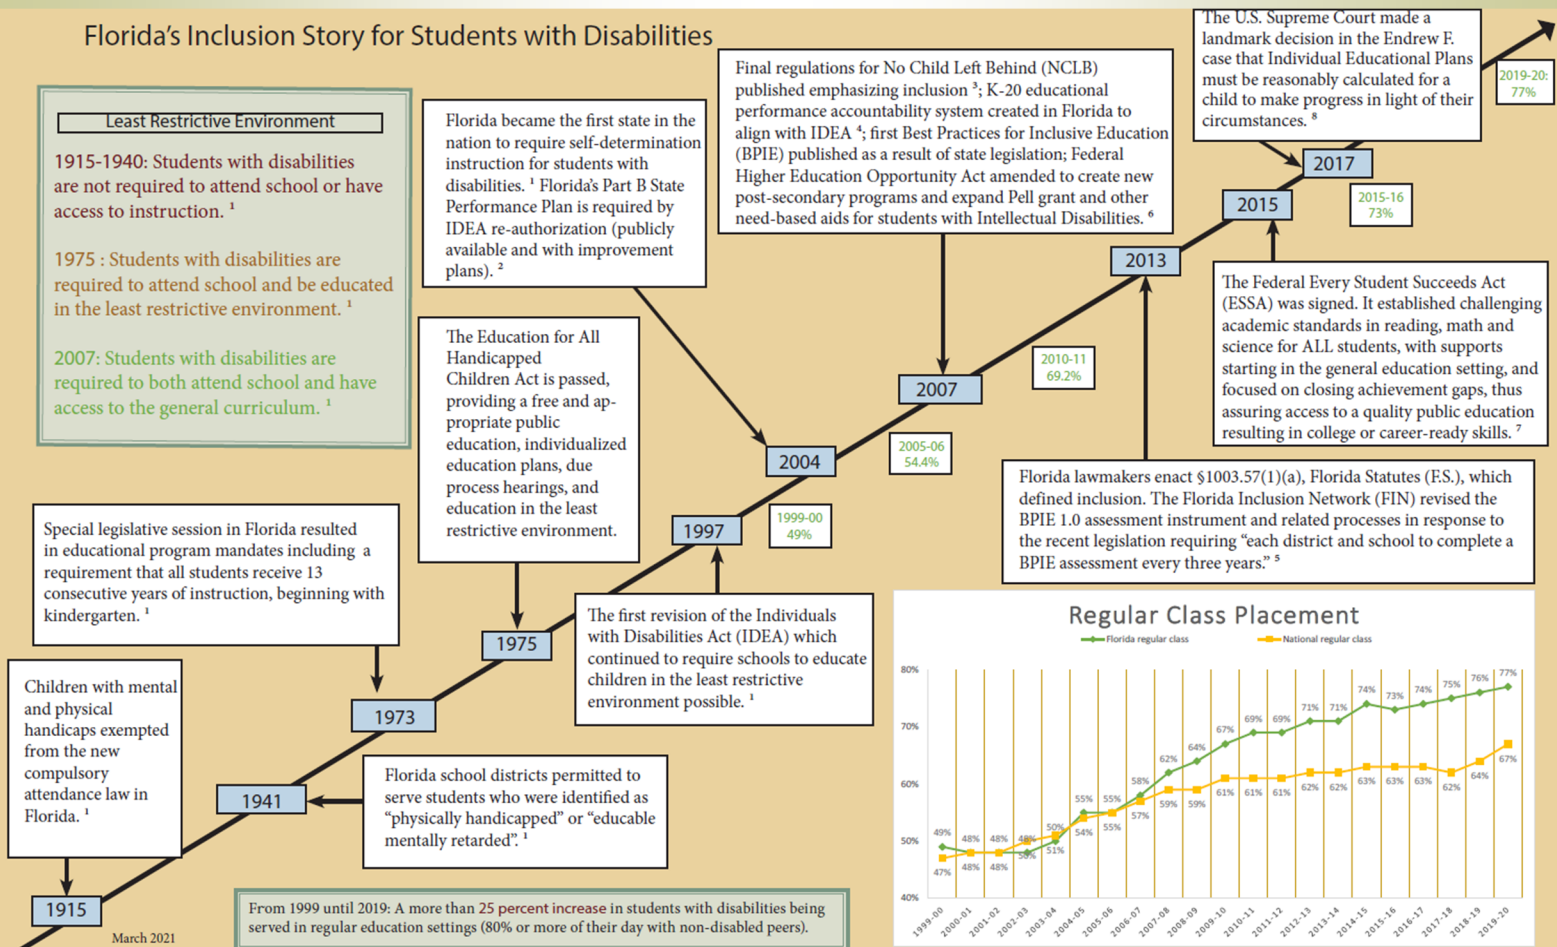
Florida's Inclusion Story for Students with Disabilities

Least Restrictive Environment

1915-1940: Students with disabilities are not required to attend school or have access to instruction. ¹

1975 : Students with disabilities are required to attend school and be educated in the least restrictive environment. ¹

2007: Students with disabilities are required to both attend school and have access to the general curriculum. ¹

Florida became the first state in the nation to require self-determination instruction for students with disabilities. ¹ Florida's Part B State Performance Plan is required by IDEA re-authorization (publicly available and with improvement plans). ²

Final regulations for No Child Left Behind (NCLB) published emphasizing inclusion ³; K-20 educational performance accountability system created in Florida to align with IDEA ⁴; first Best Practices for Inclusive Education (BPIE) published as a result of state legislation; Federal Higher Education Opportunity Act amended to create new post-secondary programs and expand Pell grant and other need-based aids for students with Intellectual Disabilities. ⁶

The U.S. Supreme Court made a landmark decision in the Endrew F. case that Individual Educational Plans must be reasonably calculated for a child to make progress in light of their circumstances. ⁸

2019-20: 77%

2017

2015-16 73%

2015

2013

The Federal Every Student Succeeds Act (ESSA) was signed. It established challenging academic standards in reading, math and science for ALL students, with supports starting in the general education setting, and focused on closing achievement gaps, thus assuring access to a quality public education resulting in college or career-ready skills. ⁷

2010-11 69.2%

2007

2005-06 54.4%

2004

The Education for All Handicapped Children Act is passed, providing a free and appropriate public education, individualized education plans, due process hearings, and education in the least restrictive environment.

Florida lawmakers enact §1003.57(1)(a), Florida Statutes (F.S.), which defined inclusion. The Florida Inclusion Network (FIN) revised the BPIE 1.0 assessment instrument and related processes in response to the recent legislation requiring "each district and school to complete a BPIE assessment every three years." ⁵

1999-00 49%

1997

Special legislative session in Florida resulted in educational program mandates including a requirement that all students receive 13 consecutive years of instruction, beginning with kindergarten. ¹

1975

The first revision of the Individuals with Disabilities Act (IDEA) which continued to require schools to educate children in the least restrictive environment possible. ¹

Children with mental and physical handicaps exempted from the new compulsory attendance law in Florida. ¹

1973

1941

Florida school districts permitted to serve students who were identified as "physically handicapped" or "educable mentally retarded". ¹

1915

March 2021

From 1999 until 2019: A more than 25 percent increase in students with disabilities being served in regular education settings (80% or more of their day with non-disabled peers).

Regular Class Placement

Florida regular class    National regular class

80%
70%
60%
50%
40%

| Year | Florida | National |
|---|---|---|
| 1999-00 | 49% | 47% |
| 2000-01 | 48% | 48% |
| 2001-02 | 48% | 48% |
| 2002-03 | 48% | 50% |
| 2003-04 | 50% | 51% |
| 2004-05 | 55% | 54% |
| 2005-06 | 55% | 55% |
| 2006-07 | 58% | 57% |
| 2007-08 | 62% | 59% |
| 2008-09 | 64% | 59% |
| 2009-10 | 67% | 61% |
| 2010-11 | 69% | 61% |
| 2011-12 | 69% | 61% |
| 2012-13 | 71% | 62% |
| 2013-14 | 71% | 62% |
| 2014-15 | 74% | 63% |
| 2015-16 | 73% | 63% |
| 2016-17 | 74% | 63% |
| 2017-18 | 75% | 62% |
| 2018-19 | 76% | 64% |
| 2019-20 | 77% | 67% |